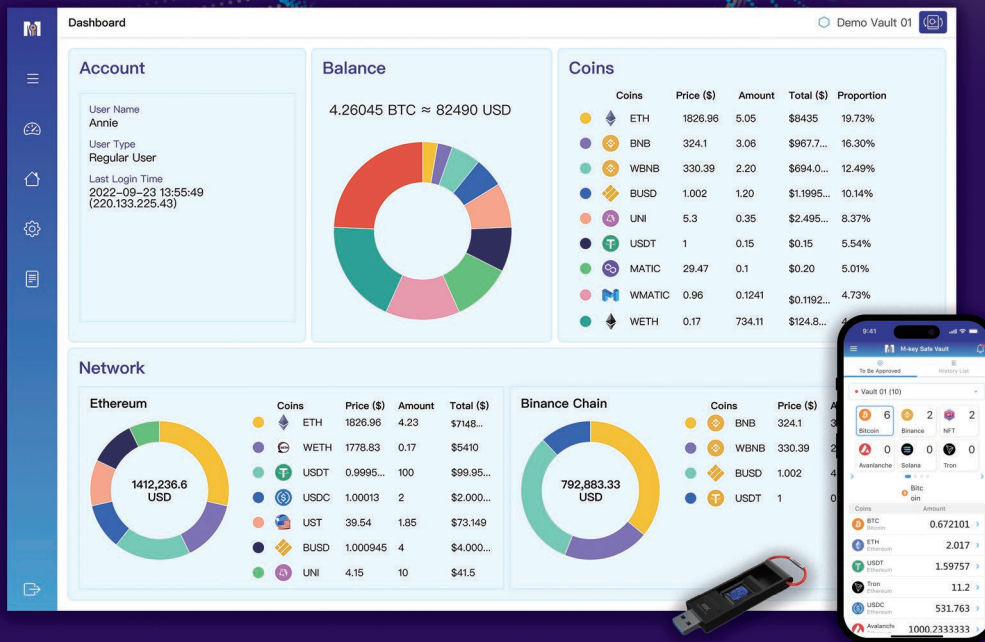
Dashboard

Demo Vault 01

Account

User Name
Annie
User Type
Regular User
Last Login Time
2022-09-23 13:55:49
(220.133.225.43)

Balance

4.26045 BTC ≈ 82490 USD

Coins

| | Coins | Price ($) | Amount | Total ($) | Proportion |
|---|---|---|---|---|---|
| | ETH | 1826.96 | 5.05 | $8435 | 19.73% |
| | BNB | 324.1 | 3.06 | $967.7... | 16.30% |
| | WBNB | 330.39 | 2.20 | $694.0... | 12.49% |
| | BUSD | 1.002 | 1.20 | $1.1995... | 10.14% |
| | UNI | 5.3 | 0.35 | $2.495... | 8.37% |
| | USDT | 1 | 0.15 | $0.15 | 5.54% |
| | MATIC | 29.47 | 0.1 | $0.20 | 5.01% |
| | WMATIC | 0.96 | 0.1241 | $0.1192... | 4.73% |
| | WETH | 0.17 | 734.11 | $124.8... | 4 |

Network

Ethereum

1412,236.6 USD

| | Coins | Price ($) | Amount | Total ($) |
|---|---|---|---|---|
| | ETH | 1826.96 | 4.23 | $7148... |
| | WETH | 1778.83 | 0.17 | $5410 |
| | USDT | 0.9995... | 100 | $99.95... |
| | USDC | 1.00013 | 2 | $2.000... |
| | UST | 39.54 | 1.85 | $73.149 |
| | BUSD | 1.000945 | 4 | $4.000... |
| | UNI | 4.15 | 10 | $41.5 |

Binance Chain

792,883.33 USD

| | Coins | Price ($) | A |
|---|---|---|---|
| | BNB | 324.1 | 3 |
| | WBNB | 330.39 | 2 |
| | BUSD | 1.002 | 4 |
| | USDT | 1 | 0 |

9:41
M-key Safe Vault
To Be Approved
History List
Vault 01 (10)
6 Bitcoin
2 Binance
2 NFT
0 Avanlanche
0 Solana
0 Tron
Bitc oin
Coins
Amount
BTC Bitcoin 0.672101
ETH Ethereum 2.017
USDT Ethereum 1.59757
Tron Ethereum 11.2
USDC Ethereum 531.763
Avalanche 1000.2333333